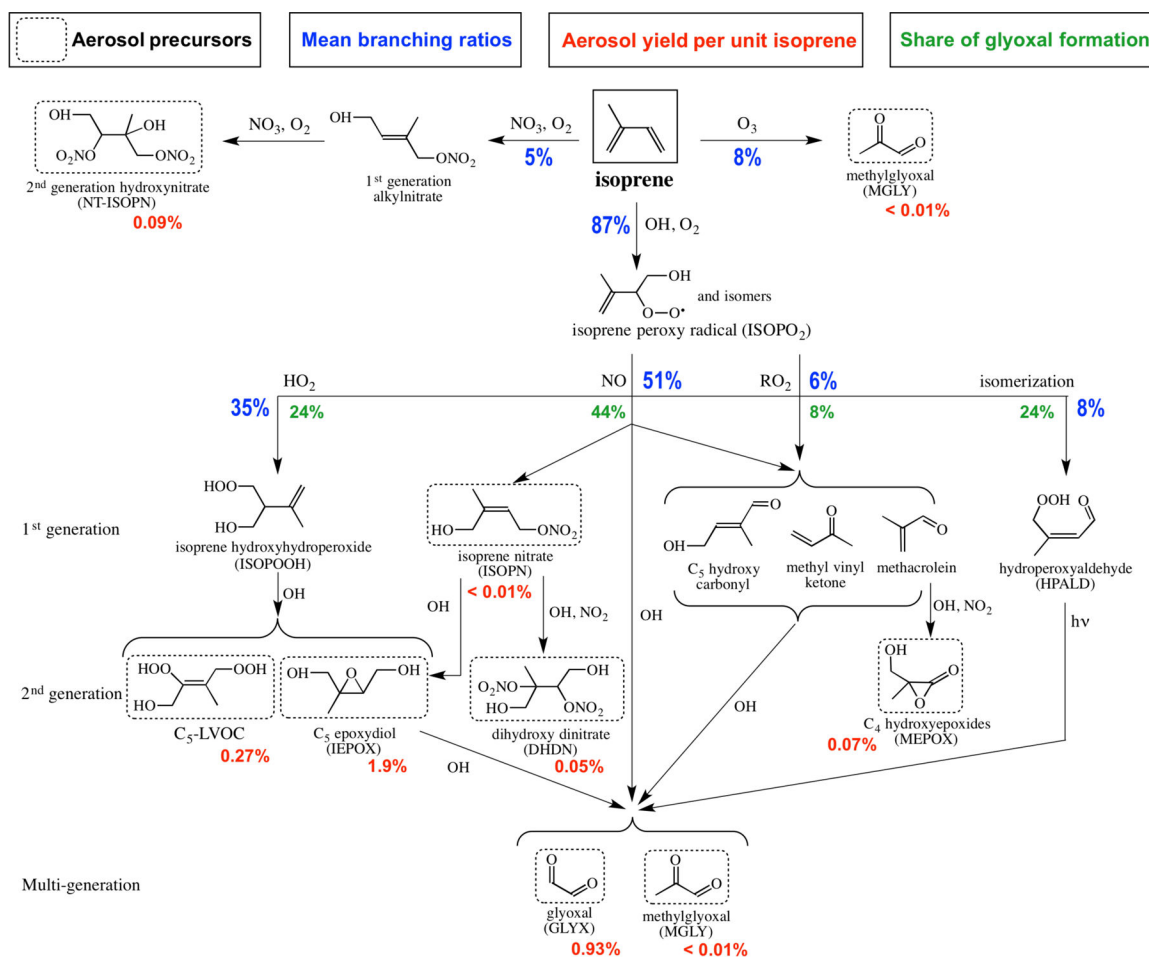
Aerosol precursors | Mean branching ratios | Aerosol yield per unit isoprene | Share of glyoxal formation

OH OH $O_2NO$ $ONO_2$ $NO_3$, $O_2$ OH $ONO_2$ $NO_3$, $O_2$ 5% $O_3$ 8% O O

2$^{nd}$ generation hydroxynitrate (NT-ISOPN) 0.09%

1$^{st}$ generation alkylnitrate

isoprene

methylglyoxal (MGLY) < 0.01%

87% OH, $O_2$

OH O–O$^•$ and isomers

isoprene peroxy radical ($ISOPO_2$)

$HO_2$ 35% 24% NO 51% 44% $RO_2$ 6% 8% isomerization 24% 8%

1$^{st}$ generation

HOO HO isoprene hydroxyhydroperoxide (ISOPOOH)

HO $ONO_2$ isoprene nitrate (ISOPN) < 0.01%

OH O C$_5$ hydroxy carbonyl

O methyl vinyl ketone

O methacrolein

OOH O hydroperoxyaldehyde (HPALD)

OH

OH

OH, $NO_2$

OH

OH, $NO_2$

hν

2$^{nd}$ generation

HOO OOH HO C$_5$-LVOC 0.27%

OH O OH C$_5$ epoxydiol (IEPOX) 1.9%

OH $O_2NO$ HO $ONO_2$ dihydroxy dinitrate (DHDN) 0.05%

OH

OH O O C$_4$ hydroxyepoxides (MEPOX) 0.07%

OH

Multi-generation

O O glyoxal (GLYX) 0.93%

O O methylglyoxal (MGLY) < 0.01%